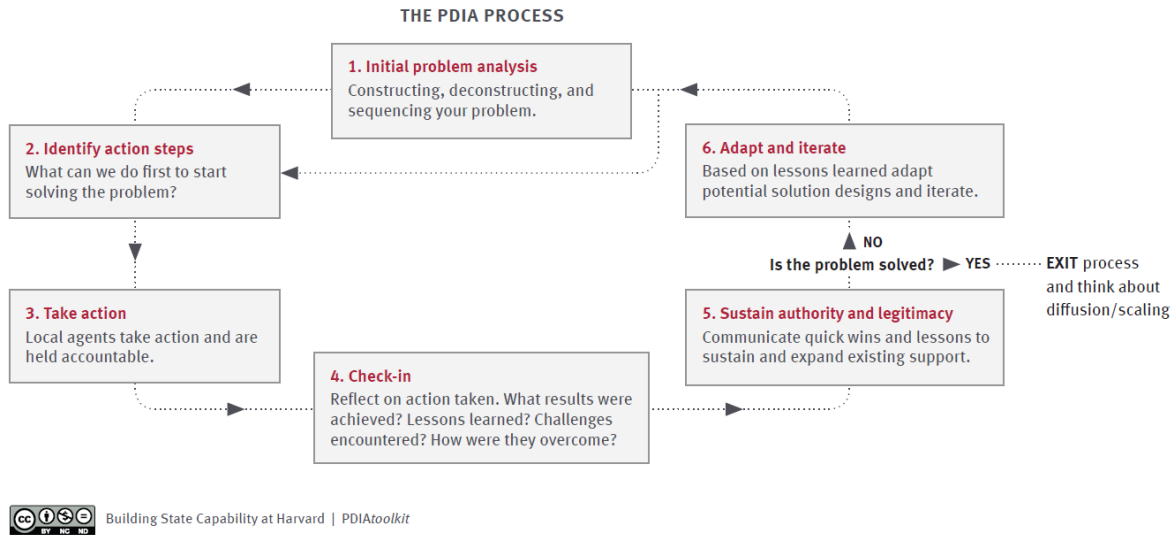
THE PDIA PROCESS

1. Initial problem analysis
Constructing, deconstructing, and sequencing your problem.

2. Identify action steps
What can we do first to start solving the problem?

6. Adapt and iterate
Based on lessons learned adapt potential solution designs and iterate.

NO

Is the problem solved? YES EXIT process and think about diffusion/scaling

3. Take action
Local agents take action and are held accountable.

5. Sustain authority and legitimacy
Communicate quick wins and lessons to sustain and expand existing support.

4. Check-in
Reflect on action taken. What results were achieved? Lessons learned? Challenges encountered? How were they overcome?

cc BY NC ND Building State Capability at Harvard | PDIAtoolkit